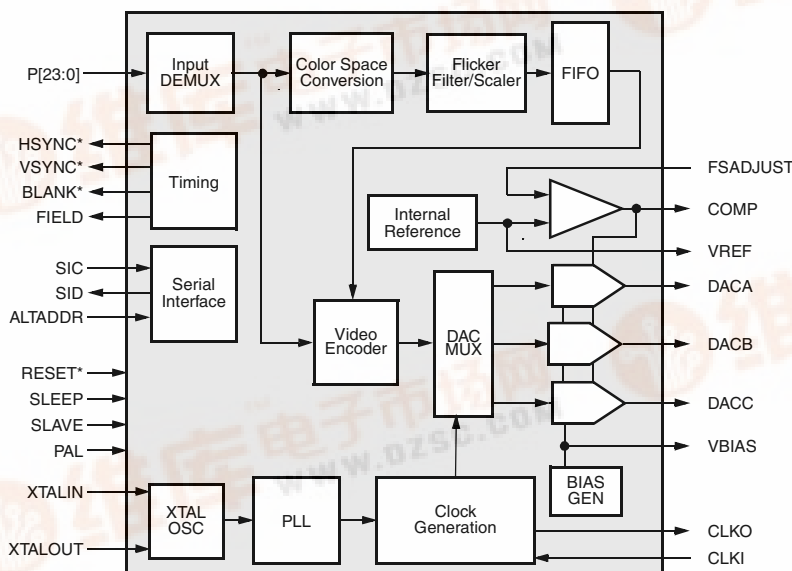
P[23:0]

Input DEMUX

Color Space Conversion

Flicker Filter/Scaler

FIFO

HSYNC*
VSYNC*
BLANK*
FIELD

Timing

FSADJUST

Internal Reference

COMP

VREF

SIC
SID
ALTADDR

Serial Interface

Video Encoder

DAC MUX

DACA

DACB

DACC

RESET*
SLEEP
SLAVE
PAL

VBIAS

BIAS GEN

XTALIN
XTALOUT

XTAL OSC

PLL

Clock Generation

CLKO
CLKI

www.dzsc.com